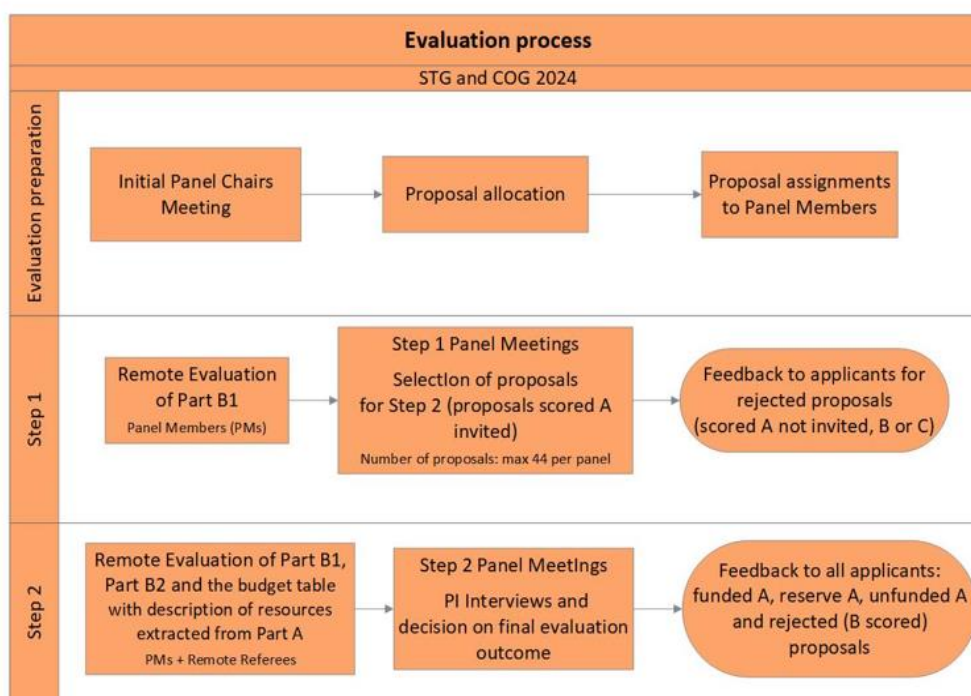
Evaluation process

STG and COG 2024

Evaluation preparation

Initial Panel Chairs Meeting

Proposal allocation

Proposal assignments to Panel Members

Step 1

Remote Evaluation of Part B1
Panel Members (PMs)

Step 1 Panel Meetings
Selection of proposals for Step 2 (proposals scored A invited)
Number of proposals: max 44 per panel

Feedback to applicants for rejected proposals (scored A not invited, B or C)

Step 2

Remote Evaluation of Part B1, Part B2 and the budget table with description of resources extracted from Part A
PMs + Remote Referees

Step 2 Panel Meetings
PI Interviews and decision on final evaluation outcome

Feedback to all applicants: funded A, reserve A, unfunded A and rejected (B scored) proposals